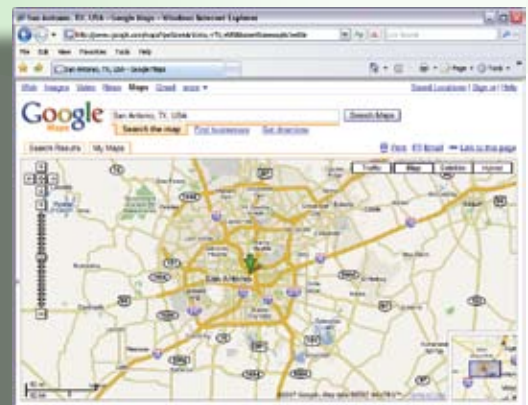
San Antonio, TX, USA - Google Maps - Windows Internet Explorer

File Edit View Favorites Tools Help

San Antonio, TX, USA - Google Maps

Web Images Video News Maps Gmail more ▾

Saved Locations | Sign in | Help

Google Maps

San Antonio, TX, USA

Search Maps

Search the map Find businesses Get directions

Search Results My Maps

Print Email Link to this page

Traffic Map Satellite Hybrid

San Antonio

©2007 Google - Map data ©2007 NAVTEQ™